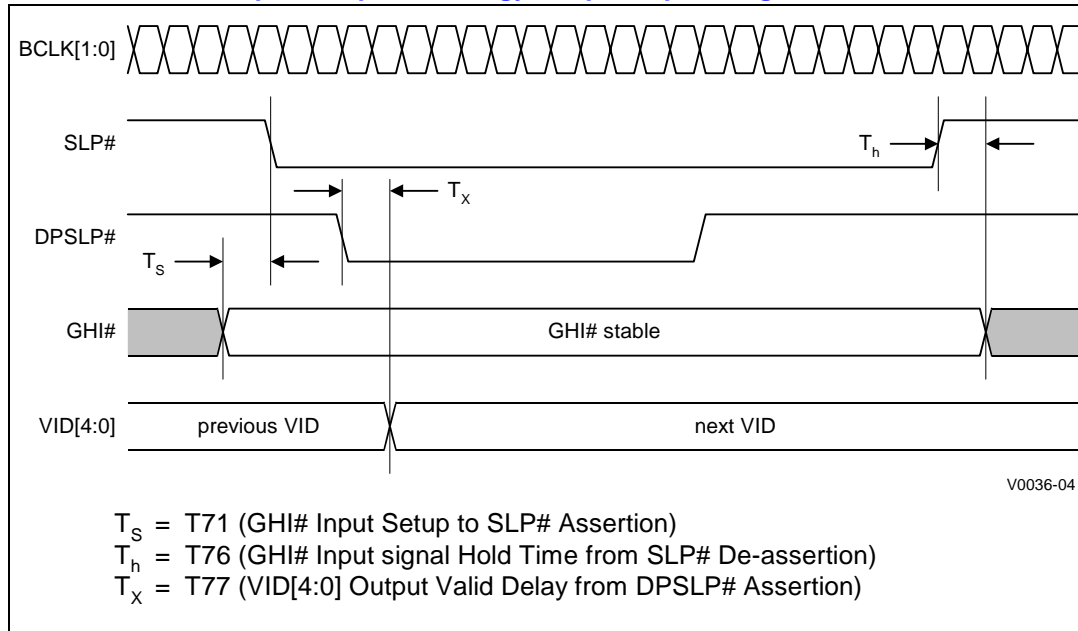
BCLK[1:0]

SLP#

$T_h$

$T_X$

DPSLP#

$T_S$

GHI#

GHI# stable

VID[4:0]

previous VID

next VID

V0036-04

$T_S$ = T71 (GHI# Input Setup to SLP# Assertion)
$T_h$ = T76 (GHI# Input signal Hold Time from SLP# De-assertion)
$T_X$ = T77 (VID[4:0] Output Valid Delay from DPSLP# Assertion)